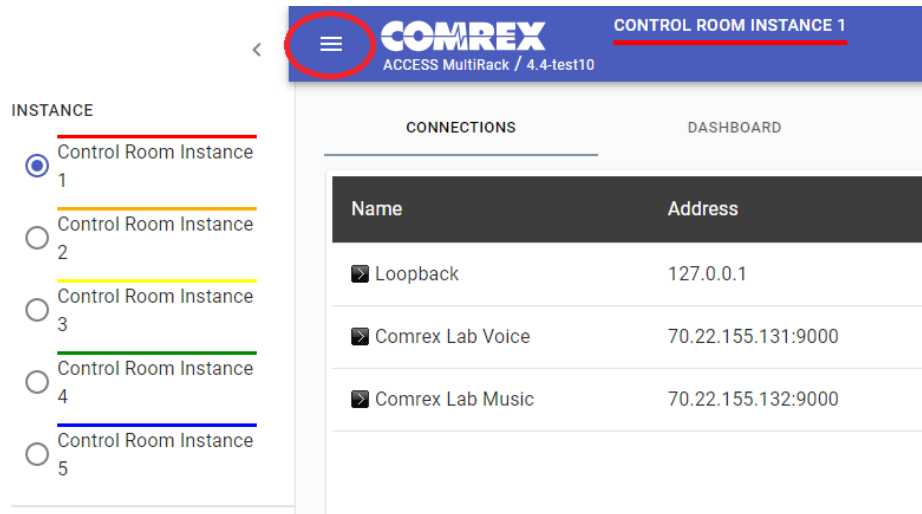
INSTANCE

Control Room Instance 1

Control Room Instance 2

Control Room Instance 3

Control Room Instance 4

Control Room Instance 5

COMREX
ACCESS MultiRack / 4.4-test10

CONTROL ROOM INSTANCE 1

CONNECTIONS DASHBOARD

| Name | Address |
|---|---|
| Loopback | 127.0.0.1 |
| Comrex Lab Voice | 70.22.155.131:9000 |
| Comrex Lab Music | 70.22.155.132:9000 |